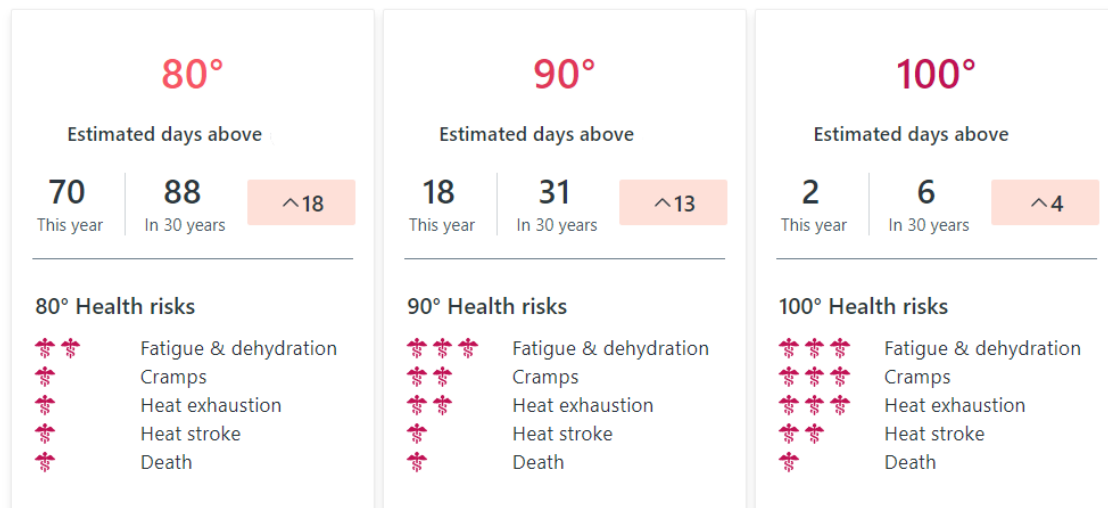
80°

Estimated days above

70
This year

88
In 30 years

^18

80° Health risks

Fatigue & dehydration
Cramps
Heat exhaustion
Heat stroke
Death

90°

Estimated days above

18
This year

31
In 30 years

^13

90° Health risks

Fatigue & dehydration
Cramps
Heat exhaustion
Heat stroke
Death

100°

Estimated days above

2
This year

6
In 30 years

^4

100° Health risks

Fatigue & dehydration
Cramps
Heat exhaustion
Heat stroke
Death